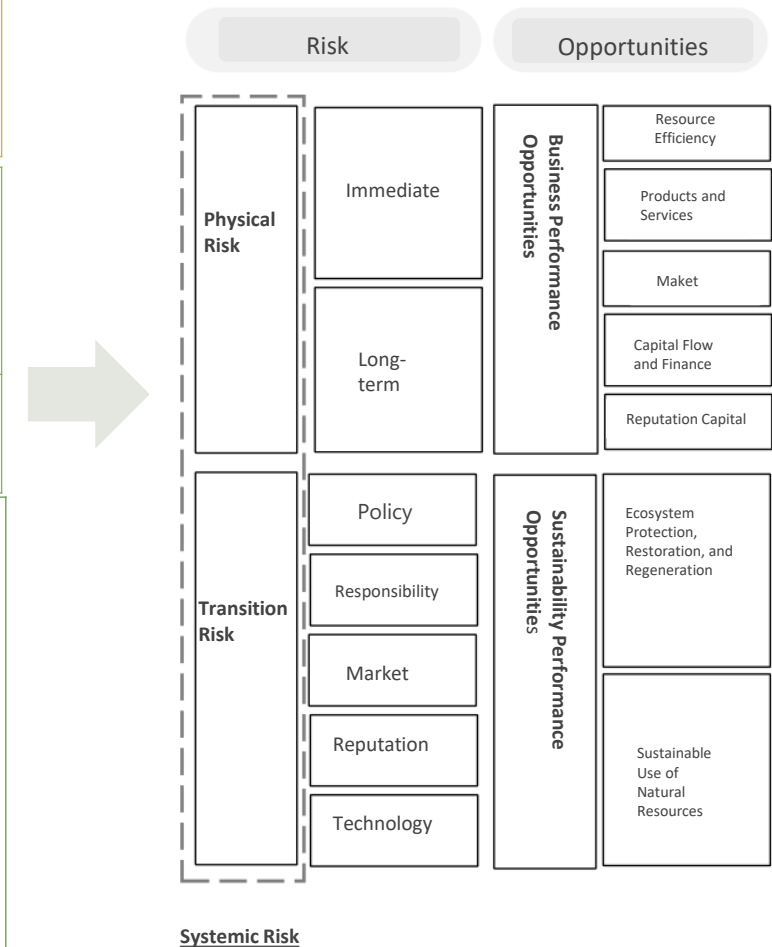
Risk

Opportunities

Physical Risk

Immediate

Long-term

Business Performance Opportunities

Resource Efficiency

Products and Services

Maket

Capital Flow and Finance

Reputation Capital

Transition Risk

Policy

Responsibility

Market

Reputation

Technology

Sustainability Performance Opportunities

Ecosystem Protection, Restoration, and Regeneration

Sustainable Use of Natural Resources

Systemic Risk